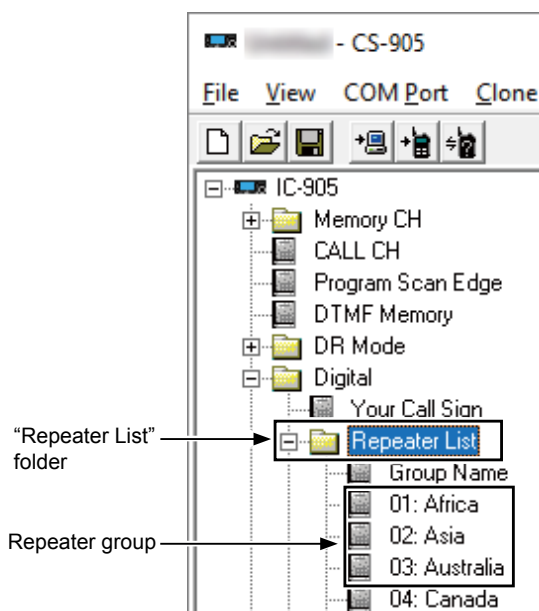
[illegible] - CS-905

File View COM Port Clone

IC-905
Memory CH
CALL CH
Program Scan Edge
DTMF Memory
DR Mode
Digital
Your Call Sign
Repeater List
Group Name
01: Africa
02: Asia
03: Australia
04: Canada

"Repeater List" folder

Repeater group